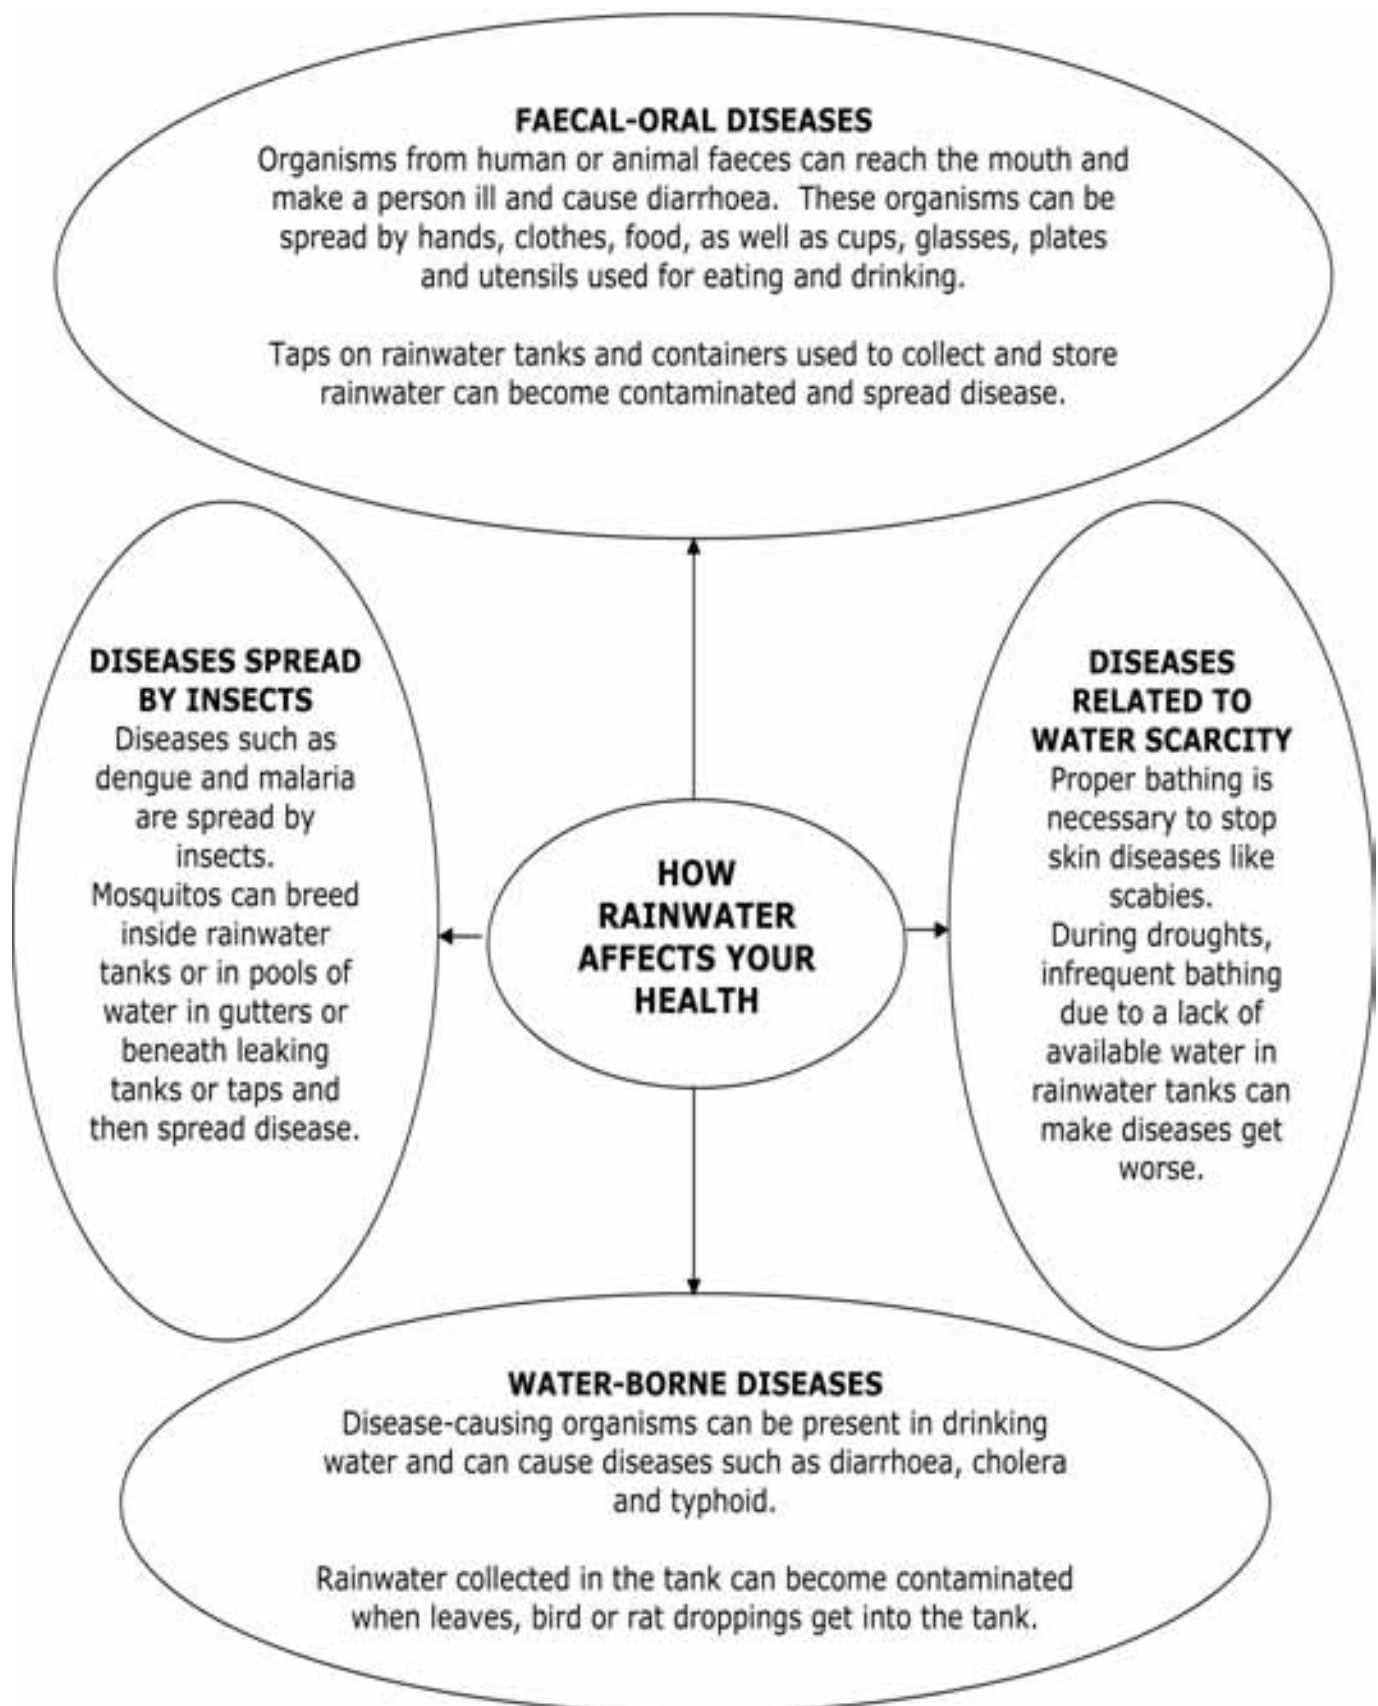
FAECAL-ORAL DISEASES
Organisms from human or animal faeces can reach the mouth and make a person ill and cause diarrhoea. These organisms can be spread by hands, clothes, food, as well as cups, glasses, plates and utensils used for eating and drinking.

Taps on rainwater tanks and containers used to collect and store rainwater can become contaminated and spread disease.

DISEASES SPREAD BY INSECTS
Diseases such as dengue and malaria are spread by insects.
Mosquitos can breed inside rainwater tanks or in pools of water in gutters or beneath leaking tanks or taps and then spread disease.

HOW RAINWATER AFFECTS YOUR HEALTH

DISEASES RELATED TO WATER SCARCITY
Proper bathing is necessary to stop skin diseases like scabies.
During droughts, infrequent bathing due to a lack of available water in rainwater tanks can make diseases get worse.

WATER-BORNE DISEASES
Disease-causing organisms can be present in drinking water and can cause diseases such as diarrhoea, cholera and typhoid.

Rainwater collected in the tank can become contaminated when leaves, bird or rat droppings get into the tank.